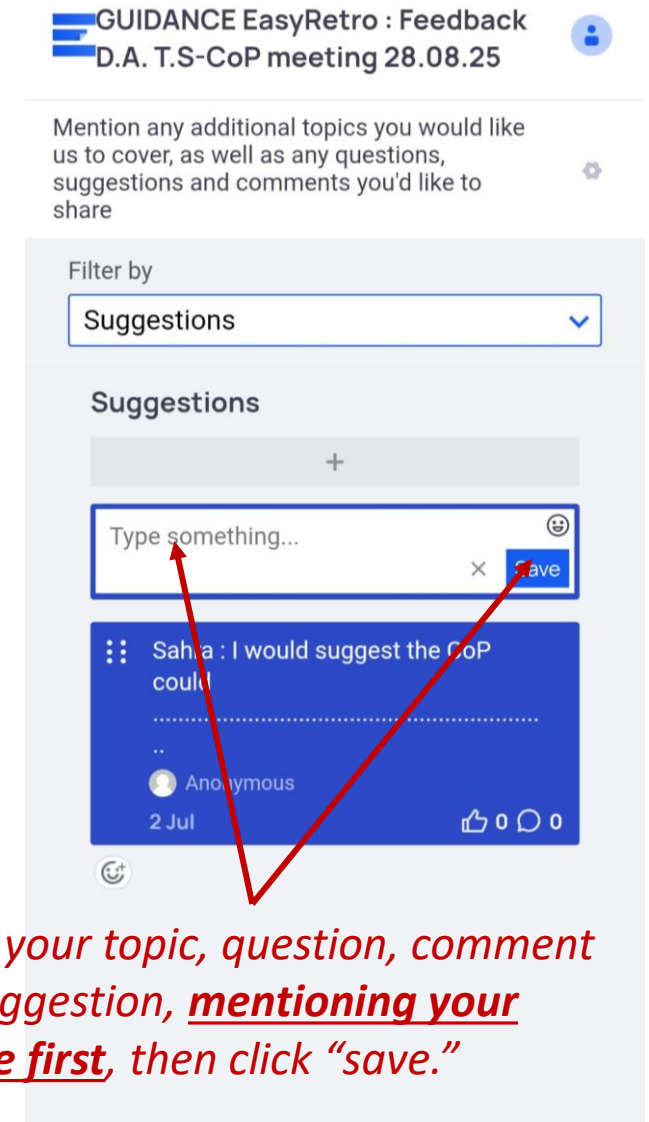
GUIDANCE EasyRetro : Feedback D.A. T.S-CoP meeting 28.08.25

Mention any additional topics you would like us to cover, as well as any questions, suggestions and comments you'd like to share

Filter by

Suggestions

Suggestions

+

Type something...

×

Save

Sah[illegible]a : I would suggest the CoP could

........................................................................

..

Ano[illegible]ymous

2 Jul

0 0

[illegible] your topic, question, comment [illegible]ggestion, mentioning your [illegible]e first, then click "save."